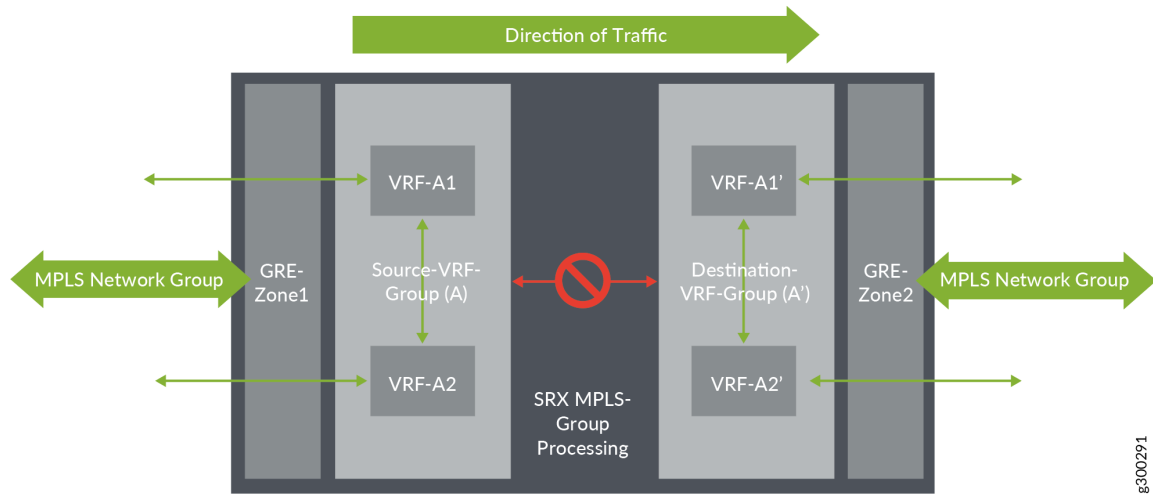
Direction of Traffic

MPLS Network Group

GRE-Zone1

VRF-A1

Source-VRF-Group (A)

VRF-A2

SRX MPLS-Group Processing

VRF-A1'

Destination-VRF-Group (A')

VRF-A2'

GRE-Zone2

MPLS Network Group

g300291